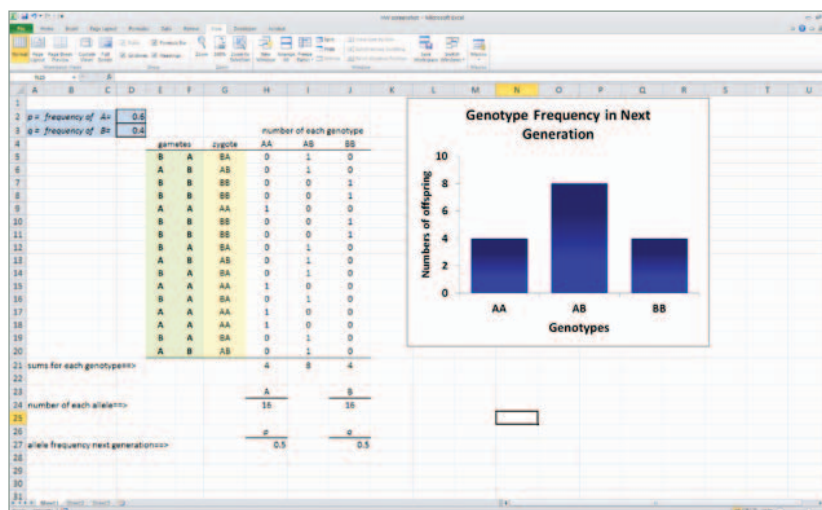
| | A | B | C | D | E | F | G | H | I | J |
|---|---|---|---|---|---|---|---|---|---|---|
| 2 | p = frequency of A= | | | 0.6 | | | | | | |
| 3 | q = frequency of B= | | | 0.4 | | | | | | |
| 4 | | | | | gametes | | zygote | number of each genotype | | |
| 4 | | | | | | | | AA | AB | BB |
| 5 | | | | | B | A | BA | 0 | 1 | 0 |
| 6 | | | | | A | B | AB | 0 | 1 | 0 |
| 7 | | | | | B | B | BB | 0 | 0 | 1 |
| 8 | | | | | B | B | BB | 0 | 0 | 1 |
| 9 | | | | | A | A | AA | 1 | 0 | 0 |
| 10 | | | | | B | B | BB | 0 | 0 | 1 |
| 11 | | | | | B | B | BB | 0 | 0 | 1 |
| 12 | | | | | B | A | BA | 0 | 1 | 0 |
| 13 | | | | | A | B | AB | 0 | 1 | 0 |
| 14 | | | | | B | A | BA | 0 | 1 | 0 |
| 15 | | | | | A | A | AA | 1 | 0 | 0 |
| 16 | | | | | B | A | BA | 0 | 1 | 0 |
| 17 | | | | | A | A | AA | 1 | 0 | 0 |
| 18 | | | | | B | A | BA | 0 | 1 | 0 |
| 19 | | | | | A | A | AA | 1 | 0 | 0 |
| 20 | | | | | A | B | AB | 0 | 1 | 0 |
| 21 | sums for each genotype==> | | | | | | | 4 | 8 | 4 |
| 23 | | | | | | | | A | | B |
| 24 | number of each allele==> | | | | | | | 16 | | 16 |
| 26 | | | | | | | | p | | q |
| 27 | allele frequency next generation==> | | | | | | | 0.5 | | 0.5 |

Genotype Frequency in Next Generation

10
8
6
4
2
0

Numbers of offspring

AA AB BB

Genotypes

Sheet1 Sheet2 Sheet3